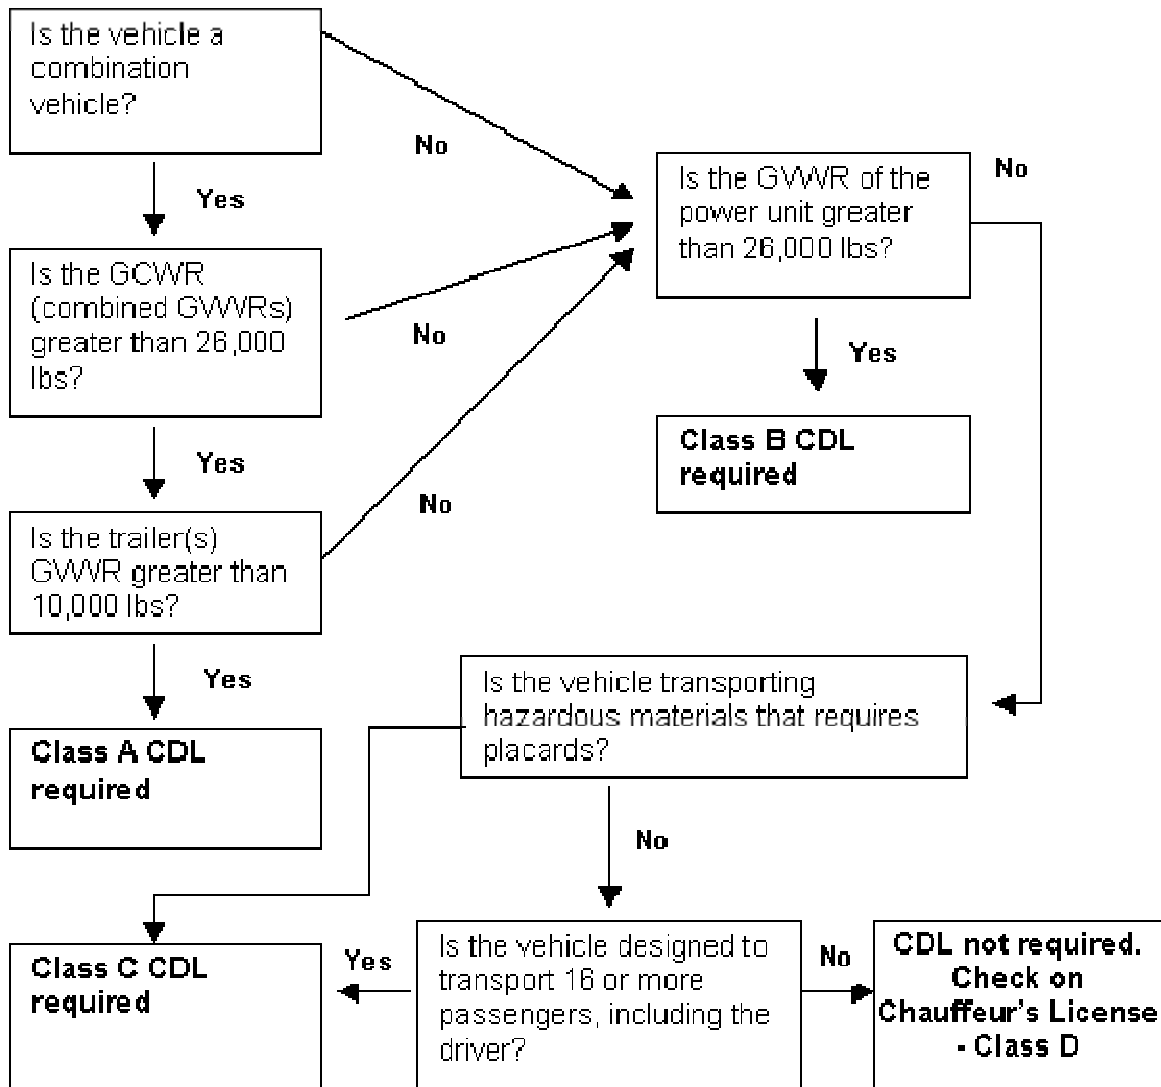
Is the vehicle a combination vehicle?

No

Yes

Is the GVWR of the power unit greater than 26,000 lbs?

No

Is the GCWR (combined GVWRs) greater than 26,000 lbs?

No

Yes

Class B CDL required

Yes

No

Is the trailer(s) GVWR greater than 10,000 lbs?

Yes

Is the vehicle transporting hazardous materials that requires placards?

Class A CDL required

No

Class C CDL required

Yes

Is the vehicle designed to transport 16 or more passengers, including the driver?

No

CDL not required. Check on Chauffeur's License - Class D